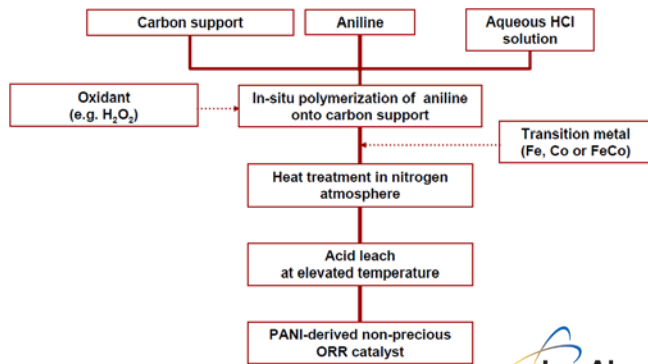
Carbon support

Aniline

Aqueous HCl solution

Oxidant (e.g. $H_2O_2$)

In-situ polymerization of aniline onto carbon support

Transition metal (Fe, Co or FeCo)

Heat treatment in nitrogen atmosphere

Acid leach at elevated temperature

PANI-derived non-precious ORR catalyst